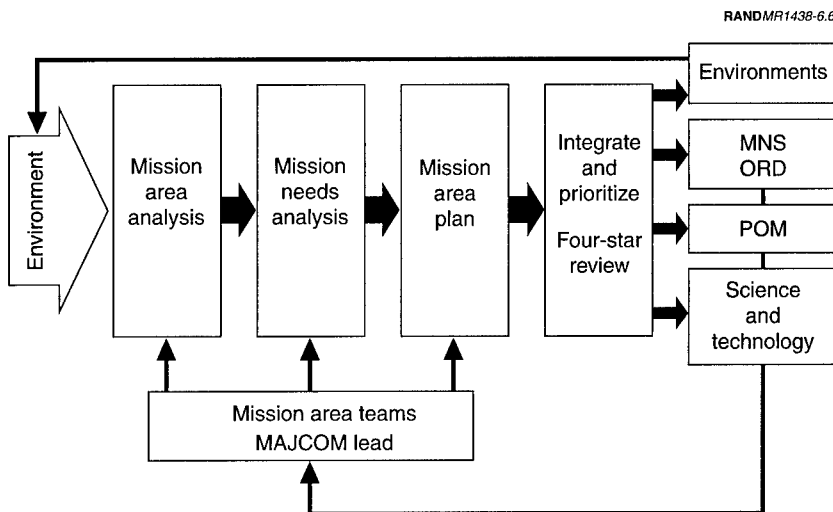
RANDMR1438-6.6

Environment

Mission area analysis

Mission needs analysis

Mission area plan

Integrate and prioritize

Four-star review

Environments

MNS ORD

POM

Science and technology

Mission area teams MAJCOM lead